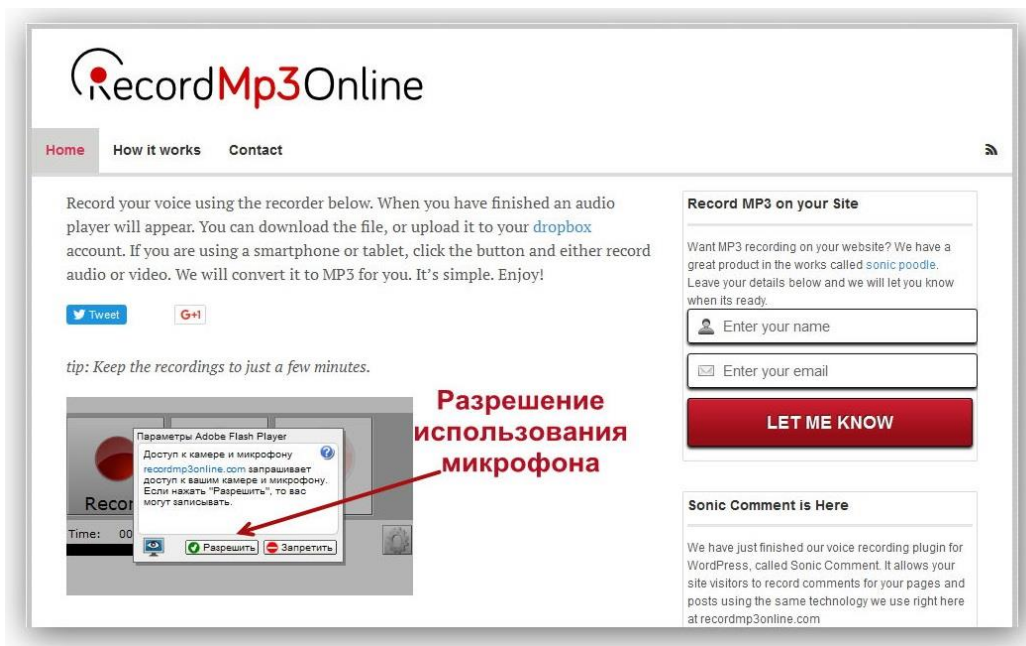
RecordMp3Online

Home How it works Contact

Record your voice using the recorder below. When you have finished an audio player will appear. You can download the file, or upload it to your dropbox account. If you are using a smartphone or tablet, click the button and either record audio or video. We will convert it to MP3 for you. It's simple. Enjoy!

Tweet G+1

tip: Keep the recordings to just a few minutes.

Параметры Adobe Flash Player

Доступ к камере и микрофону

recordmp3online.com запрашивает доступ к вашим камере и микрофону. Если нажать "Разрешить", то вас могут записывать.

Разрешить Запретить

Recor

Time: 00

Разрешение использования микрофона

Record MP3 on your Site

Want MP3 recording on your website? We have a great product in the works called sonic poodle. Leave your details below and we will let you know when its ready.

Enter your name

Enter your email

LET ME KNOW

Sonic Comment is Here

We have just finished our voice recording plugin for WordPress, called Sonic Comment. It allows your site visitors to record comments for your pages and posts using the same technology we use right here at recordmp3online.com